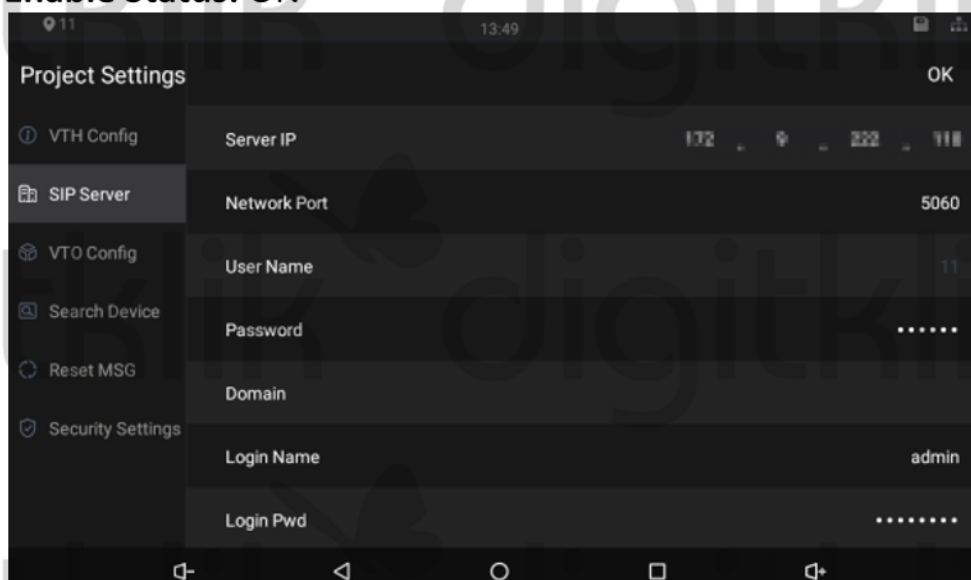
Enable Status: On

11 13:49

Project Settings OK

VTH Config
SIP Server
VTO Config
Search Device
Reset MSG
Security Settings

Server IP 172 . 9 . 222 . 118
Network Port 5060
User Name 11
Password ••••••
Domain
Login Name admin
Login Pwd ••••••••

digitkliik